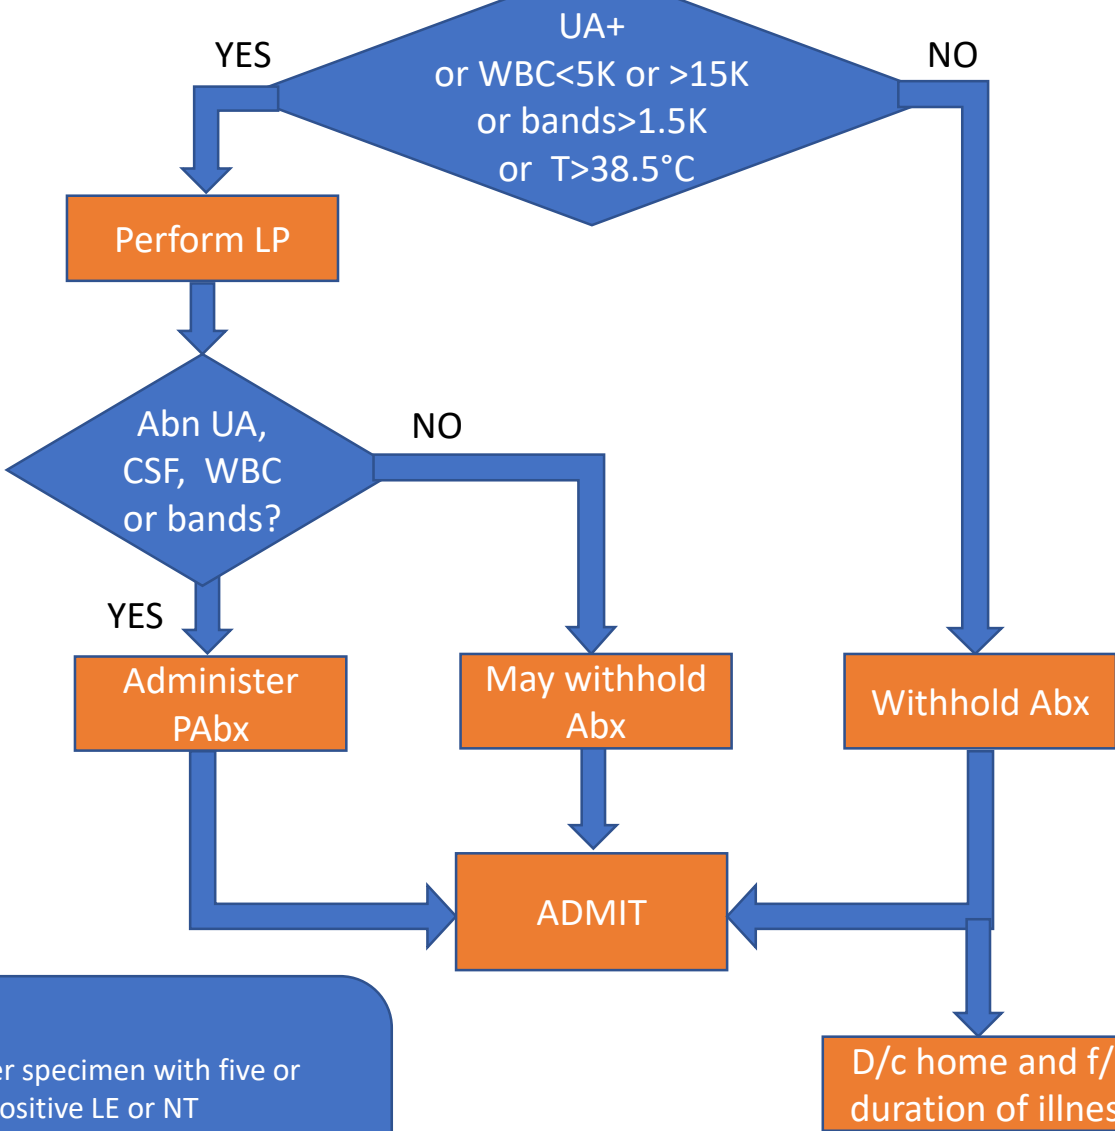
UA+
or WBC<5K or >15K
or bands>1.5K
or T>38.5°C

YES

NO

Perform LP

Abn UA, CSF, WBC or bands?

NO

YES

Administer PAbx

May withhold Abx

Withhold Abx

ADMIT

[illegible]er specimen with five or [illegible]ositive LE or NT

D/c home and f/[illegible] duration of illnes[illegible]